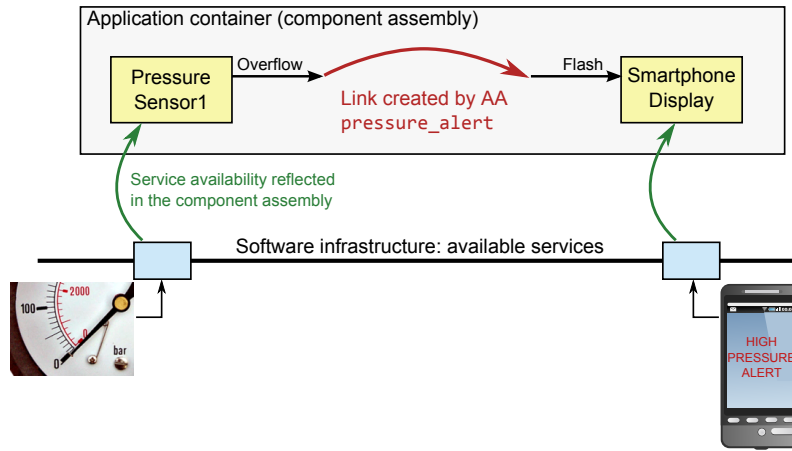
Application container (component assembly)

Pressure Sensor1

Overflow

Link created by AA
pressure_alert

Flash

Smartphone Display

Service availability reflected in the component assembly

Software infrastructure: available services

2000
100
0
0
bar

HIGH PRESSURE ALERT